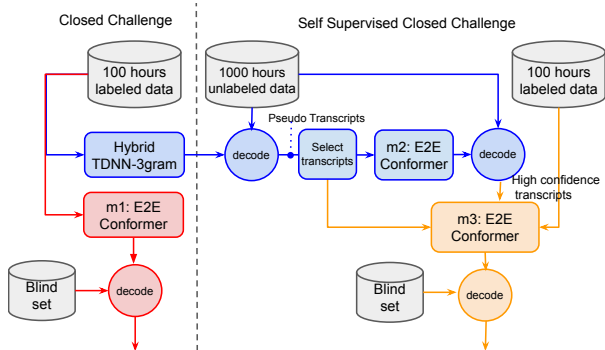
Closed Challenge

Self Supervised Closed Challenge

100 hours labeled data

1000 hours unlabeled data

100 hours labeled data

Pseudo Transcripts

Hybrid TDNN-3gram

decode

Select transcripts

m2: E2E Conformer

decode

High confidence transcripts

m1: E2E Conformer

m3: E2E Conformer

Blind set

decode

Blind set

decode